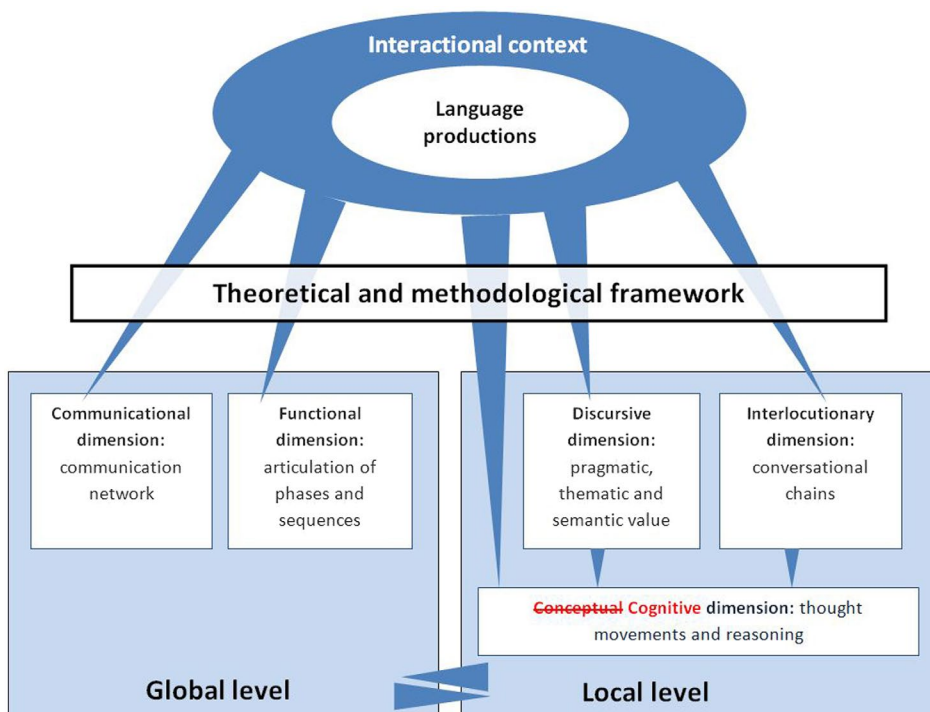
Interactional context

Language productions

Theoretical and methodological framework

Communicational dimension: communication network

Functional dimension: articulation of phases and sequences

Discursive dimension: pragmatic, thematic and semantic value

Interlocutionary dimension: conversational chains

~~Conceptual~~ Cognitive dimension: thought movements and reasoning

Global level

Local level